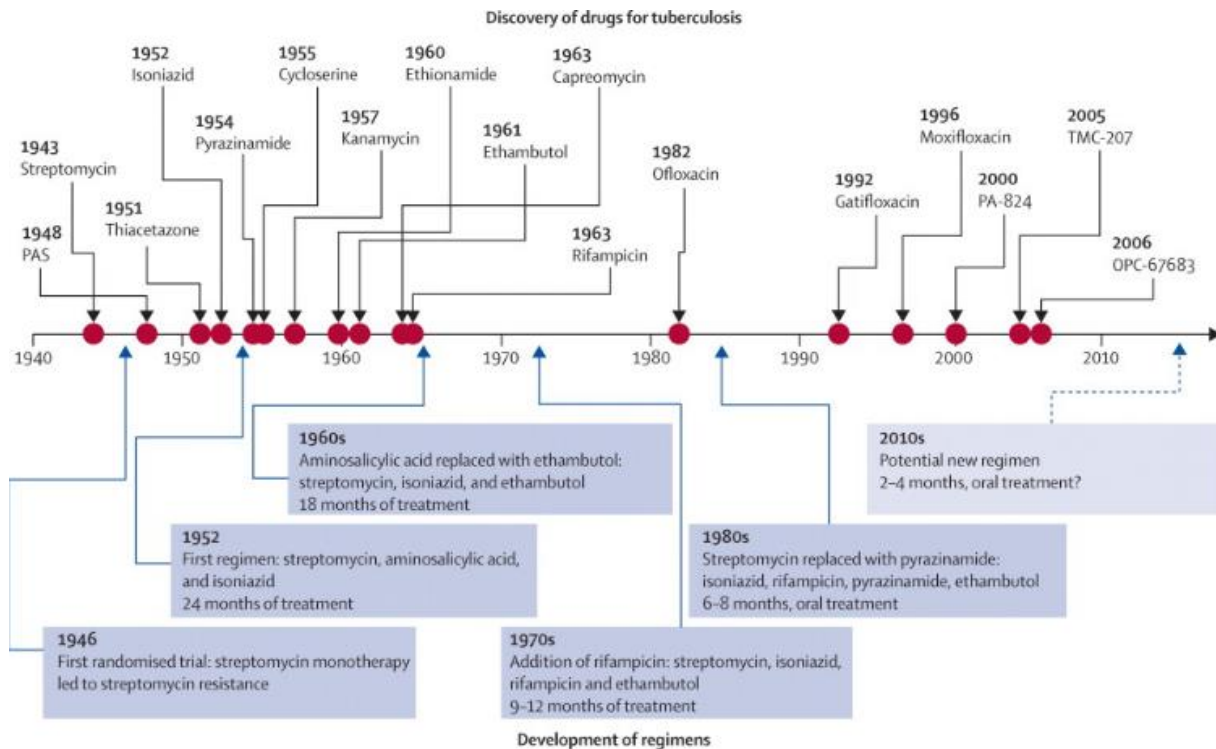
Discovery of drugs for tuberculosis

1952
Isoniazid

1955
Cycloserine

1960
Ethionamide

1963
Capreomycin

1954
Pyrazinamide

1957
Kanamycin

1961
Ethambutol

1996
Moxifloxacin

2005
TMC-207

1943
Streptomycin

1982
Ofloxacin

1992
Gatifloxacin

2000
PA-824

1951
Thiacetazone

1948
PAS

1963
Rifampicin

2006
OPC-67683

1940 1950 1960 1970 1980 1990 2000 2010

1960s
Aminosalicylic acid replaced with ethambutol: streptomycin, isoniazid, and ethambutol
18 months of treatment

2010s
Potential new regimen
2–4 months, oral treatment?

1952
First regimen: streptomycin, aminosalicylic acid, and isoniazid
24 months of treatment

1980s
Streptomycin replaced with pyrazinamide: isoniazid, rifampicin, pyrazinamide, ethambutol
6–8 months, oral treatment

1946
First randomised trial: streptomycin monotherapy led to streptomycin resistance

1970s
Addition of rifampicin: streptomycin, isoniazid, rifampicin and ethambutol
9–12 months of treatment

Development of regimens